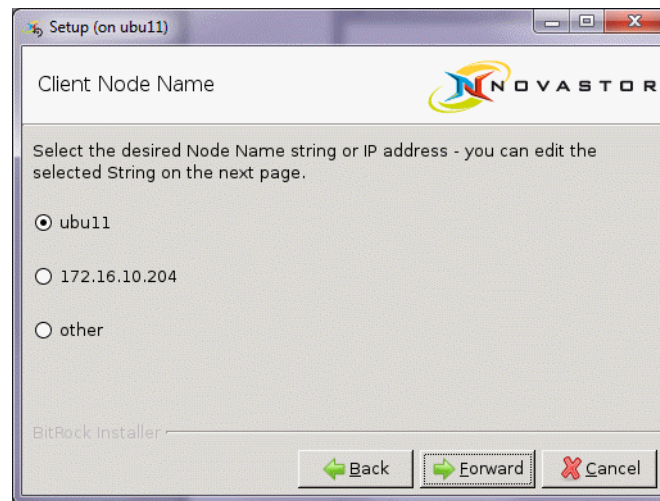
Setup (on ubu11)

Client Node Name

NOVASTOR

Select the desired Node Name string or IP address - you can edit the selected String on the next page.

ubu11

172.16.10.204

other

BitRock Installer

Back

Forward

Cancel